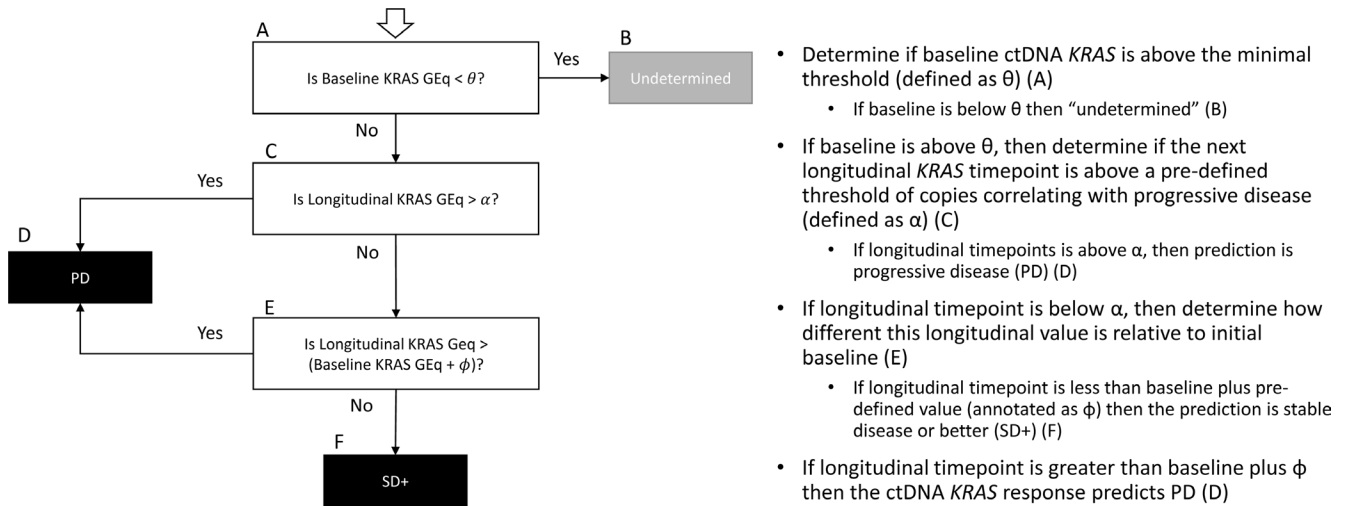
A

Is Baseline KRAS GEq < $\theta$?

Yes

B

Undetermined

No

C

Is Longitudinal KRAS GEq > $\alpha$?

Yes

D

PD

No

E

Is Longitudinal KRAS Geq > (Baseline KRAS GEq + $\phi$)?

Yes

No

F

SD+

• Determine if baseline ctDNA *KRAS* is above the minimal threshold (defined as θ) (A)

• If baseline is below θ then "undetermined" (B)

• If baseline is above θ, then determine if the next longitudinal *KRAS* timepoint is above a pre-defined threshold of copies correlating with progressive disease (defined as α) (C)

• If longitudinal timepoints is above α, then prediction is progressive disease (PD) (D)

• If longitudinal timepoint is below α, then determine how different this longitudinal value is relative to initial baseline (E)

• If longitudinal timepoint is less than baseline plus predefined value (annotated as ϕ) then the prediction is stable disease or better (SD+) (F)

• If longitudinal timepoint is greater than baseline plus ϕ then the ctDNA *KRAS* response predicts PD (D)